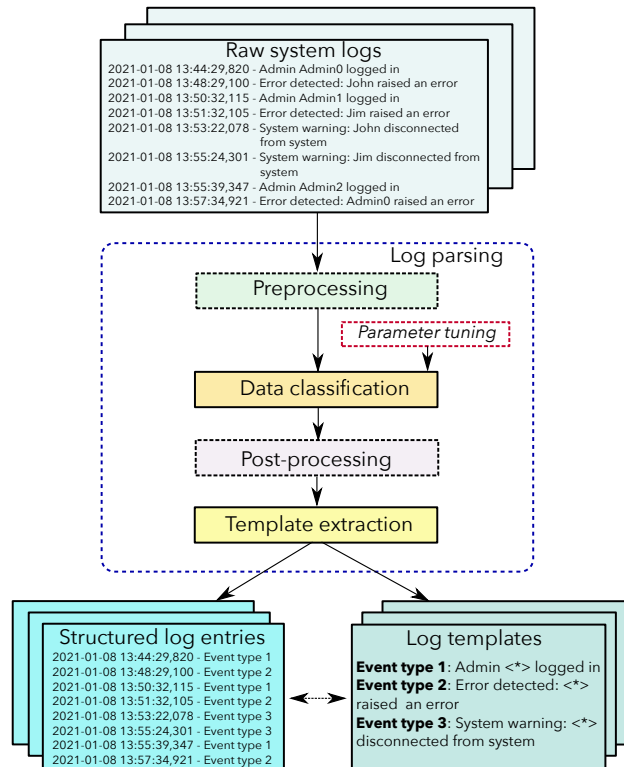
Raw system logs

2021-01-08 13:44:29,820 - Admin Admin0 logged in
2021-01-08 13:48:29,100 - Error detected: John raised an error
2021-01-08 13:50:32,115 - Admin Admin1 logged in
2021-01-08 13:51:32,105 - Error detected: Jim raised an error
2021-01-08 13:53:22,078 - System warning: John disconnected from system
2021-01-08 13:55:24,301 - System warning: Jim disconnected from system
2021-01-08 13:55:39,347 - Admin Admin2 logged in
2021-01-08 13:57:34,921 - Error detected: Admin0 raised an error

Log parsing

Preprocessing

Parameter tuning

Data classification

Post-processing

Template extraction

Structured log entries

2021-01-08 13:44:29,820 - Event type 1
2021-01-08 13:48:29,100 - Event type 2
2021-01-08 13:50:32,115 - Event type 1
2021-01-08 13:51:32,105 - Event type 2
2021-01-08 13:53:22,078 - Event type 3
2021-01-08 13:55:24,301 - Event type 3
2021-01-08 13:55:39,347 - Event type 1
2021-01-08 13:57:34,921 - Event type 2

Log templates

**Event type 1**: Admin <*> logged in
**Event type 2**: Error detected: <*> raised an error
**Event type 3**: System warning: <*> disconnected from system